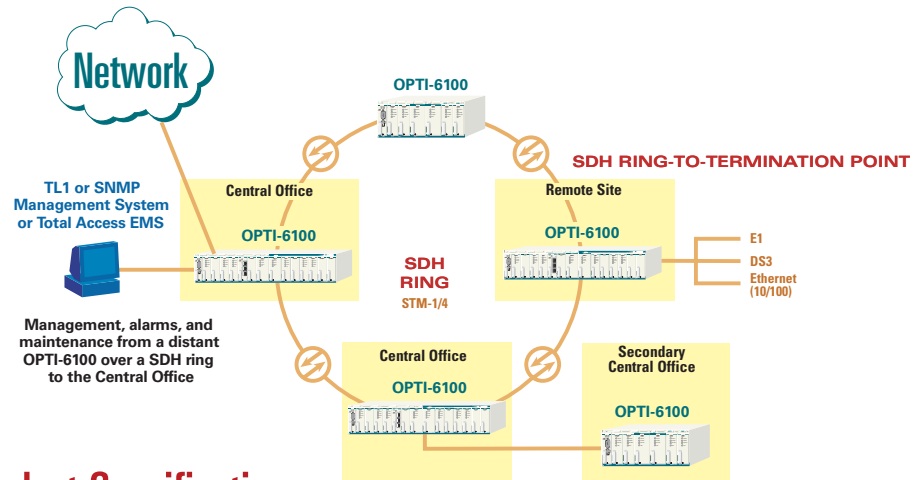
Network

OPTI-6100

SDH RING-TO-TERMINATION POINT

TL1 or SNMP Management System or Total Access EMS

Central Office

OPTI-6100

Remote Site

OPTI-6100

E1

DS3

Ethernet (10/100)

SDH RING

STM-1/4

Management, alarms, and maintenance from a distant OPTI-6100 over a SDH ring to the Central Office

Central Office

OPTI-6100

Secondary Central Office

OPTI-6100

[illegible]